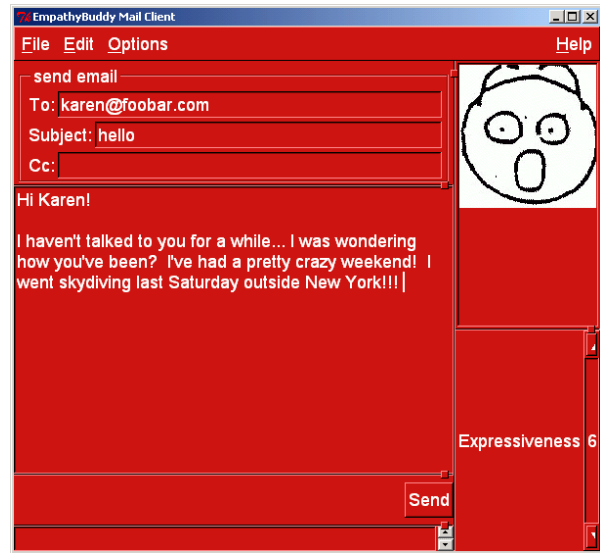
EmpathyBuddy Mail Client

File Edit Options Help

send email

To: karen@foobar.com

Subject: hello

Cc:

Hi Karen!

I haven't talked to you for a while... I was wondering how you've been? I've had a pretty crazy weekend! I went skydiving last Saturday outside New York!!!

Send

Expressiveness 6